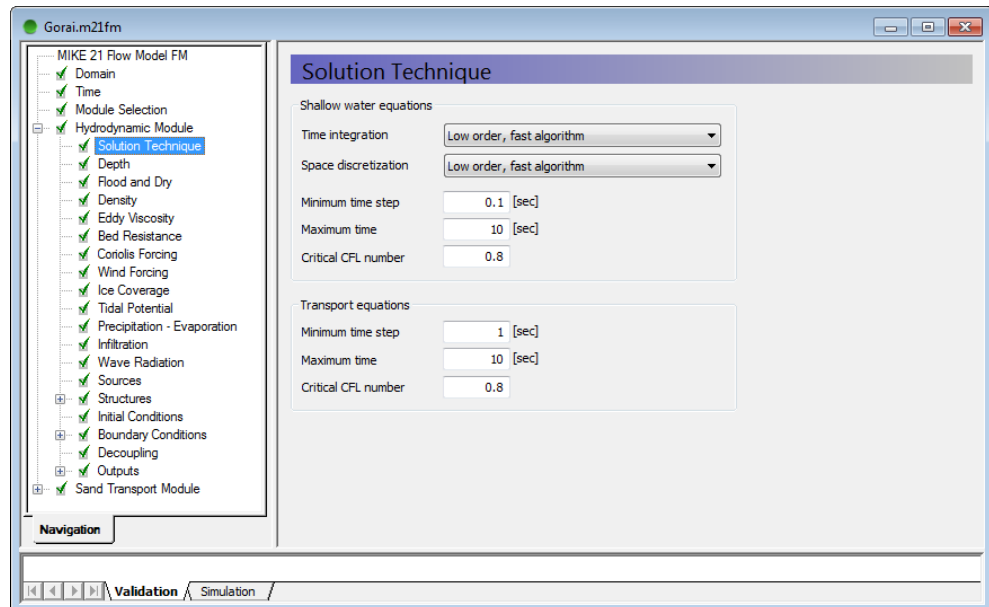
Gorai.m21fm

MIKE 21 Flow Model FM
Domain
Time
Module Selection
Hydrodynamic Module
Solution Technique
Depth
Flood and Dry
Density
Eddy Viscosity
Bed Resistance
Coriolis Forcing
Wind Forcing
Ice Coverage
Tidal Potential
Precipitation - Evaporation
Infiltration
Wave Radiation
Sources
Structures
Initial Conditions
Boundary Conditions
Decoupling
Outputs
Sand Transport Module

Navigation

Solution Technique

Shallow water equations

Time integration | Low order, fast algorithm
Space discretization | Low order, fast algorithm
Minimum time step | 0.1 [sec]
Maximum time | 10 [sec]
Critical CFL number | 0.8

Transport equations

Minimum time step | 1 [sec]
Maximum time | 10 [sec]
Critical CFL number | 0.8

Validation | Simulation